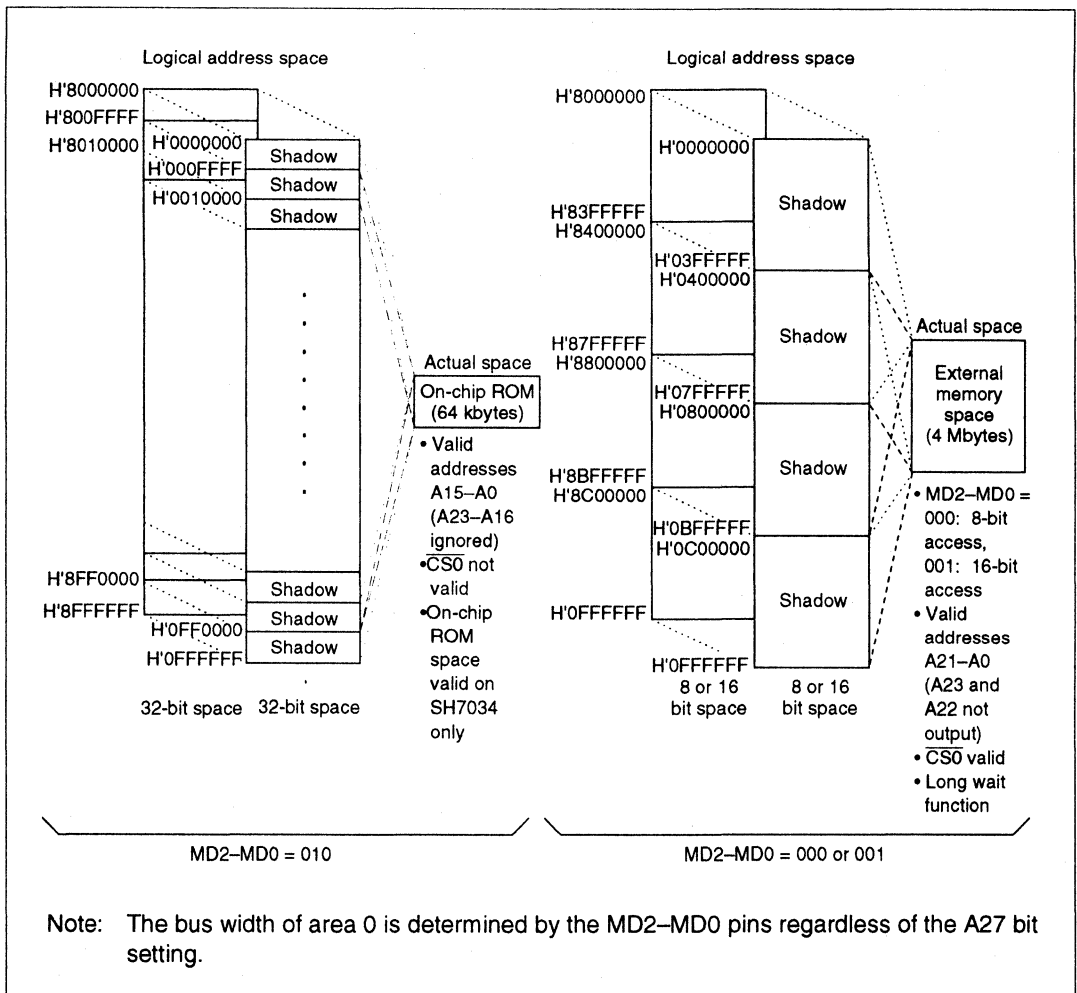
Logical address space

H'8000000
H'800FFFF
H'8010000
H'0000000
H'000FFFF
H'0010000
Shadow
Shadow
Shadow

H'8FF0000
H'8FFFFFF
H'0FF0000
H'0FFFFFF
Shadow
Shadow
Shadow

32-bit space 32-bit space

Actual space
On-chip ROM (64 kbytes)

• Valid addresses A15–A0 (A23–A16 ignored)
• $\overline{CS0}$ not valid
• On-chip ROM space valid on SH7034 only

Logical address space

H'8000000
H'0000000
Shadow
H'83FFFFF
H'8400000
H'03FFFFF
H'0400000
Shadow
H'87FFFFF
H'8800000
H'07FFFFF
H'0800000
Shadow
H'8BFFFFF
H'8C00000
H'0BFFFFF
H'0C00000
Shadow
H'0FFFFFF
H'0FFFFFF

8 or 16 bit space 8 or 16 bit space

Actual space
External memory space (4 Mbytes)

• MD2–MD0 = 000: 8-bit access, 001: 16-bit access
• Valid addresses A21–A0 (A23 and A22 not output)
• $\overline{CS0}$ valid
• Long wait function

MD2–MD0 = 010

MD2–MD0 = 000 or 001

Note: The bus width of area 0 is determined by the MD2–MD0 pins regardless of the A27 bit setting.